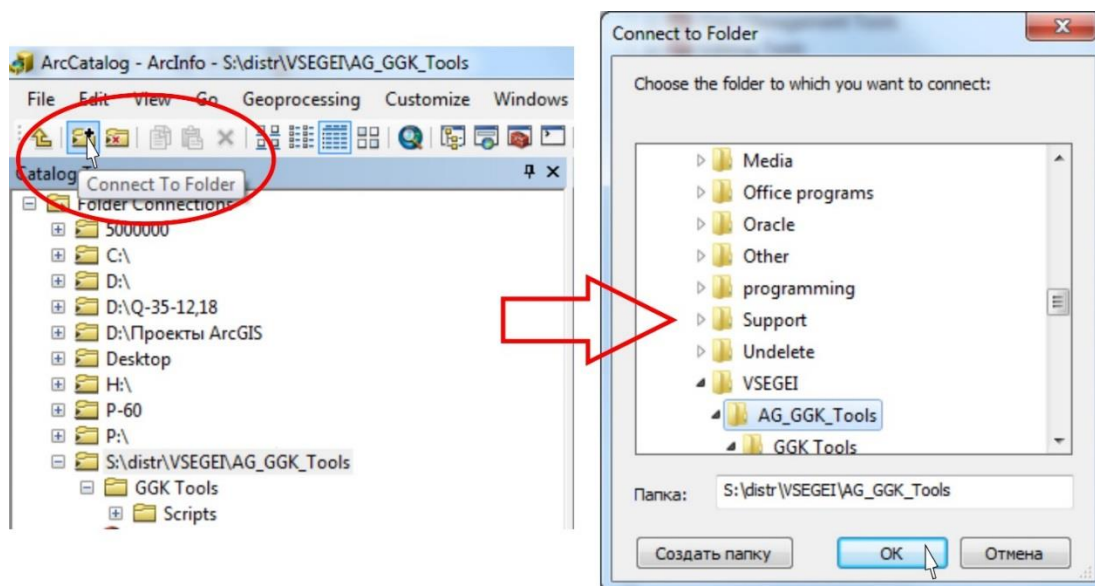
ArcCatalog - ArcInfo - S:\distr\VSEGEI\AG_GGK_Tools

File Edit View Go Geoprocessing Customize Windows

Catalog

Connect To Folder

Folder Connections
5000000
C:\
D:\
D:\Q-35-12,18
D:\Проекты ArcGIS
Desktop
H:\
P-60
P:\
S:\distr\VSEGEI\AG_GGK_Tools
GGK Tools
Scripts

Connect to Folder

Choose the folder to which you want to connect:

Media
Office programs
Oracle
Other
programming
Support
Undelete
VSEGEI
AG_GGK_Tools
GGK Tools

Папка: S:\distr\VSEGEI\AG_GGK_Tools

Создать папку
OK
Отмена